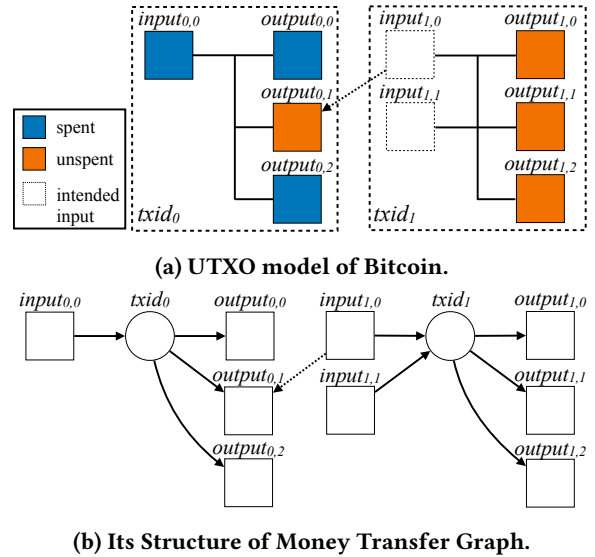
$input_{0,0}$
$output_{0,0}$
$output_{0,1}$
$output_{0,2}$
$txid_0$
$input_{1,0}$
$input_{1,1}$
$output_{1,0}$
$output_{1,1}$
$output_{1,2}$
$txid_1$

spent
unspent
intended input

(a) UTXO model of Bitcoin.

$input_{0,0}$
$txid_0$
$output_{0,0}$
$output_{0,1}$
$output_{0,2}$
$input_{1,0}$
$input_{1,1}$
$txid_1$
$output_{1,0}$
$output_{1,1}$
$output_{1,2}$

(b) Its Structure of Money Transfer Graph.